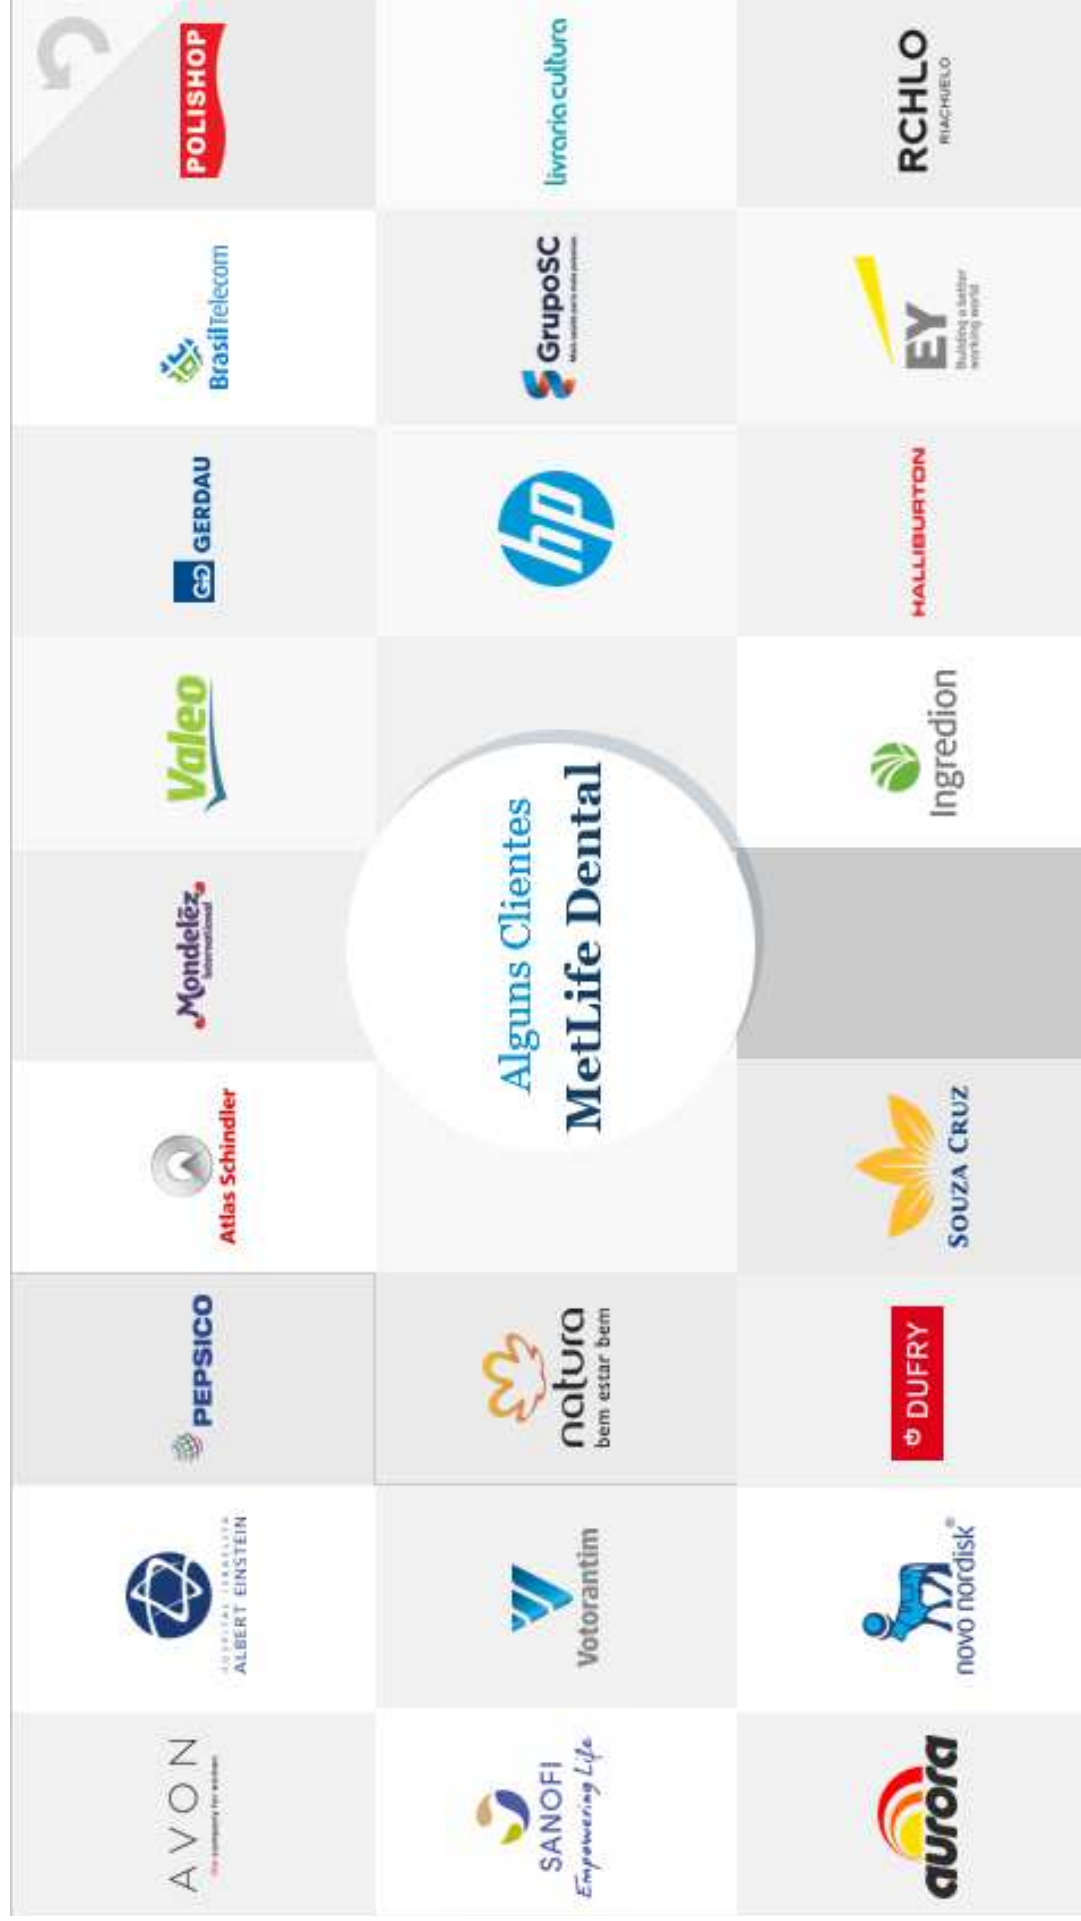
Alguns Clientes
MetLife Dental

POLISHOP

Brasil Telecom

GERDAU

Valeo

Mondelēz International

Atlas Schindler

PEPSICO

HOSPITAL ISRAELITA ALBERT EINSTEIN

AVON the company for women

livraria cultura

GrupoSC

hp

natura bem estar bem

Votorantim

SANOFI Empowering Life

RCHLO RIACHUELO

EY Building a better working world

HALLIBURTON

Ingredion

SOUZA CRUZ

DUFRY

novo nordisk®

aurora